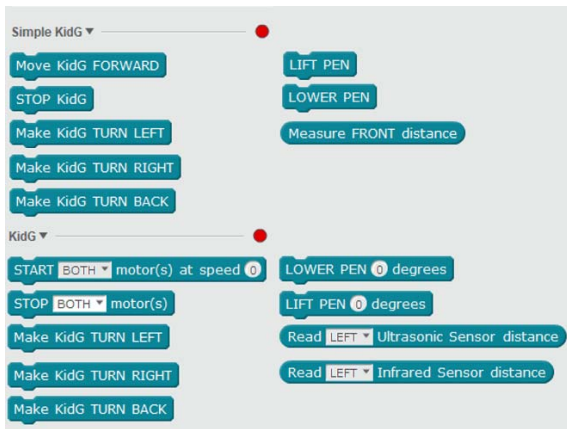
Simple KidG ▾

Move KidG FORWARD

STOP KidG

Make KidG TURN LEFT

Make KidG TURN RIGHT

Make KidG TURN BACK

LIFT PEN

LOWER PEN

Measure FRONT distance

KidG ▾

START BOTH ▾ motor(s) at speed 0

STOP BOTH ▾ motor(s)

Make KidG TURN LEFT

Make KidG TURN RIGHT

Make KidG TURN BACK

LOWER PEN 0 degrees

LIFT PEN 0 degrees

Read LEFT ▾ Ultrasonic Sensor distance

Read LEFT ▾ Infrared Sensor distance